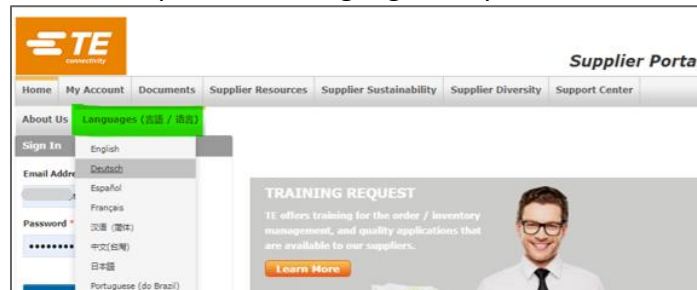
TE connectivity

Supplier Porta

Home | My Account | Documents | Supplier Resources | Supplier Sustainability | Supplier Diversity | Support Center

About Us | Languages (言語 / 语言)

Sign In

Email Addre

Password *

English
Deutsch
Español
Français
汉语 (简体)
中文(台灣)
日本語
Portuguese (do Brazil)

TRAINING REQUEST

TE offers training for the order / inventory management, and quality applications that are available to our suppliers.

Learn More